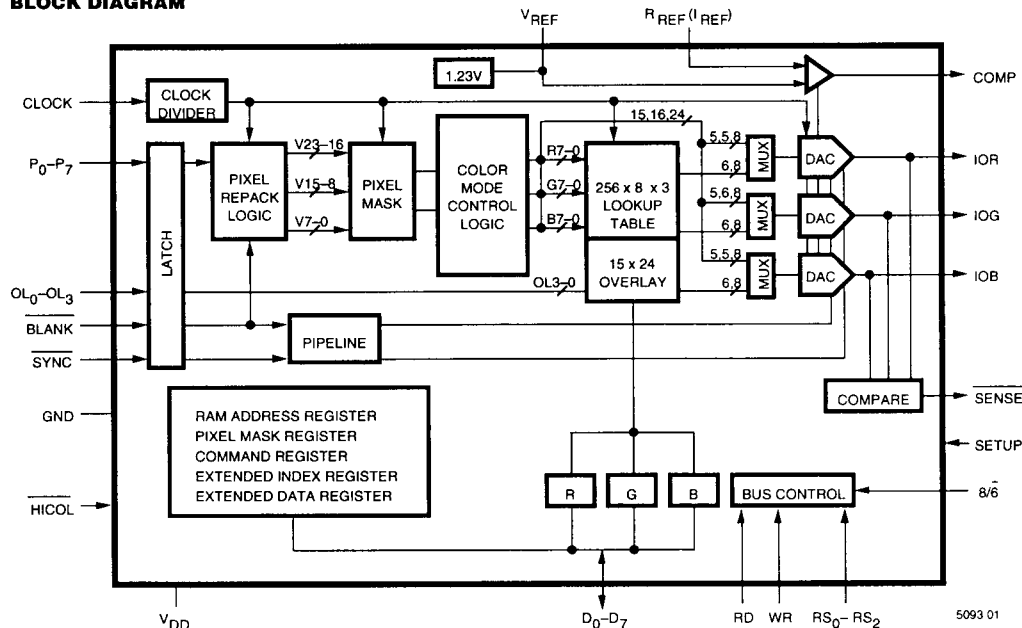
BLOCK DIAGRAM

$V_{REF}$

$R_{REF}(I_{REF})$

1.23V

COMP

CLOCK

CLOCK DIVIDER

$P_0–P_7$

LATCH

PIXEL REPACK LOGIC

V23–16

V15–8

V7–0

PIXEL MASK

COLOR MODE CONTROL LOGIC

R7–0

G7–0

B7–0

15,16,24

256 x 8 x 3 LOOKUP TABLE

5,5,8

6,8

5,6,8

6,8

5,5,8

6,8

MUX

MUX

MUX

DAC

DAC

DAC

IOR

IOG

IOB

$OL_0–OL_3$

OL3–0

15 x 24 OVERLAY

$\overline{BLANK}$

PIPELINE

$\overline{SYNC}$

COMPARE

$\overline{SENSE}$

GND

SETUP

RAM ADDRESS REGISTER
PIXEL MASK REGISTER
COMMAND REGISTER
EXTENDED INDEX REGISTER
EXTENDED DATA REGISTER

R

G

B

BUS CONTROL

$8/\bar{6}$

$\overline{HICOL}$

$V_{DD}$

$D_0–D_7$

RD

WR

$RS_0–RS_2$

5093 01